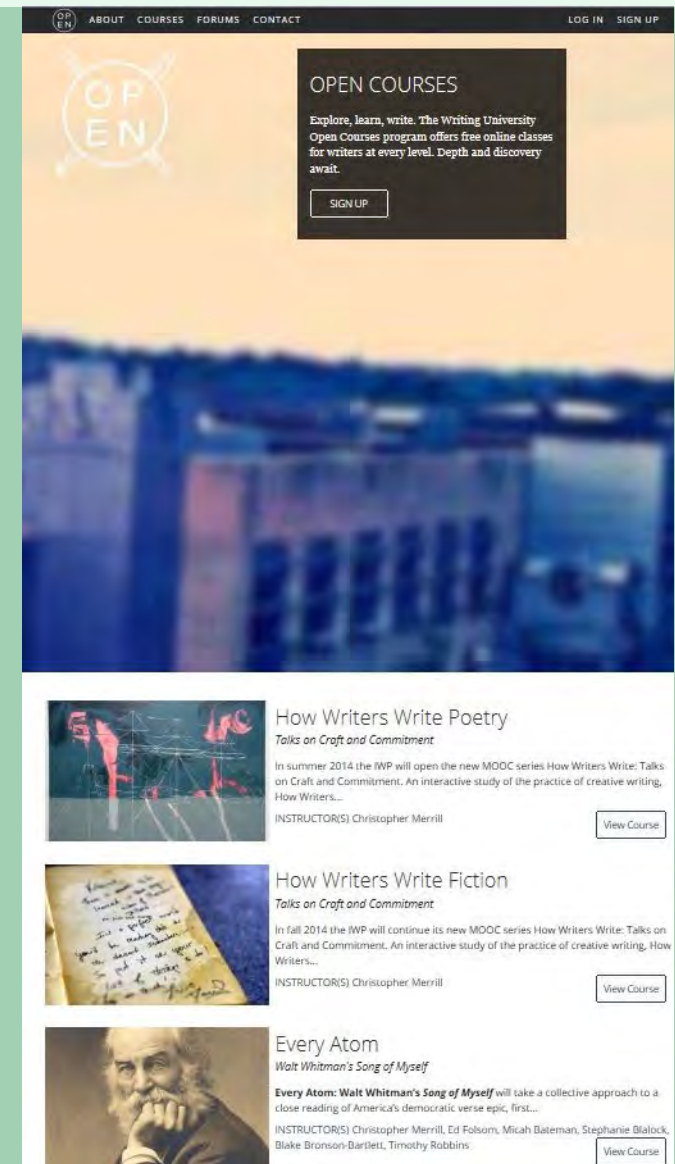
OP EN ABOUT COURSES FORUMS CONTACT LOG IN SIGN UP

OP EN

OPEN COURSES

Explore, learn, write. The Writing University Open Courses program offers free online classes for writers at every level. Depth and discovery await.

SIGN UP

How Writers Write Poetry

Talks on Craft and Commitment

In summer 2014 the IWP will open the new MOOC series How Writers Write: Talks on Craft and Commitment. An interactive study of the practice of creative writing, How Writers...

INSTRUCTOR(S) Christopher Merrill

View Course

How Writers Write Fiction

Talks on Craft and Commitment

In fall 2014 the IWP will continue its new MOOC series How Writers Write: Talks on Craft and Commitment. An interactive study of the practice of creative writing, How Writers...

INSTRUCTOR(S) Christopher Merrill

View Course

Every Atom

Walt Whitman's Song of Myself

Every Atom: Walt Whitman's Song of Myself will take a collective approach to a close reading of America's democratic verse epic, first...

INSTRUCTOR(S) Christopher Merrill, Ed Folsom, Micah Bateman, Stephanie Blalock, Blake Bronson-Bartlett, Timothy Robbins

View Course